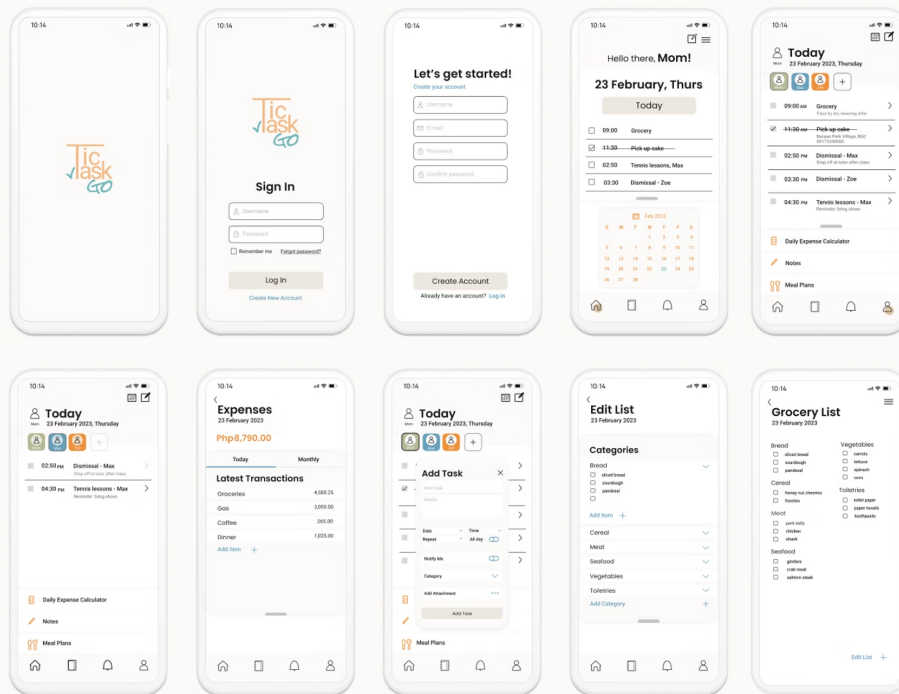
10:14

Tic Task GO

10:14

Tic Task GO

Sign In

Username

Password

Remember me Forgot password?

Log In

Create New Account

10:14

Let's get started!

Create your account

Username

Email

Password

Confirm password

Create Account

Already have an account? Log In

10:14

Hello there, Mom!

23 February, Thurs

Today

09:00 Grocery

11:30 Pick up cake

02:50 Tennis lessons - Max

03:30 Dismissal - Zoe

Feb 2023

| S | M | T | W | T | F | S |
|---|---|---|---|---|---|---|
| | | | 1 | 2 | 3 | 4 |
| 5 | 6 | 7 | 8 | 9 | 10 | 11 |
| 12 | 13 | 14 | 15 | 16 | 17 | 18 |
| 19 | 20 | 21 | 22 | 23 | 24 | 25 |
| 26 | 27 | 28 | | | | |

10:14

Mom

Today

23 February 2023, Thursday

09:00 AM Grocery
Food by dry cleaning after

11:30 AM Pick up cake
Banyan Park Village, BGC
09177246000

02:50 PM Dismissal - Max
Drop off at tutor after class

03:30 PM Dismissal - Zoe

04:30 PM Tennis lessons - Max
Reminder: bring shoes

Daily Expense Calculator

Notes

Meal Plans

10:14

Mom

Today

23 February 2023, Thursday

02:50 PM Dismissal - Max
Drop off at tutor after class

04:30 PM Tennis lessons - Max
Reminder: bring shoes

Daily Expense Calculator

Notes

Meal Plans

10:14

Expenses

23 February 2023

Php8,790.00

Today Monthly

Latest Transactions

| | |
|---|---|
| Groceries | 4,568.25 |
| Gas | 3,000.00 |
| Coffee | 265.00 |
| Dinner | 1,025.00 |

Add Item +

10:14

Today

23 February 2023, Thursday

Add Task

New task

Details

Date
Repeat
Time
All day

Notify Me

Category

Add Attachment

Add Task

Meal Plans

10:14

Edit List

23 February 2023

Categories

Bread
sliced bread
sourdough
pandesal

Add Item +

Cereal

Meat

Seafood

Vegetables

Toiletries

Add Category +

10:14

Grocery List

23 February 2023

Bread
sliced bread
sourdough
pandesal

Cereal
honey nut cheerios
frosties

Meat
pork belly
chicken
steak

Seafood
galunggong
crab meat
salmon steak

Vegetables
carrots
lettuce
spinach
corn

Toiletries
toilet paper
paper towels
toothpaste

Edit List +